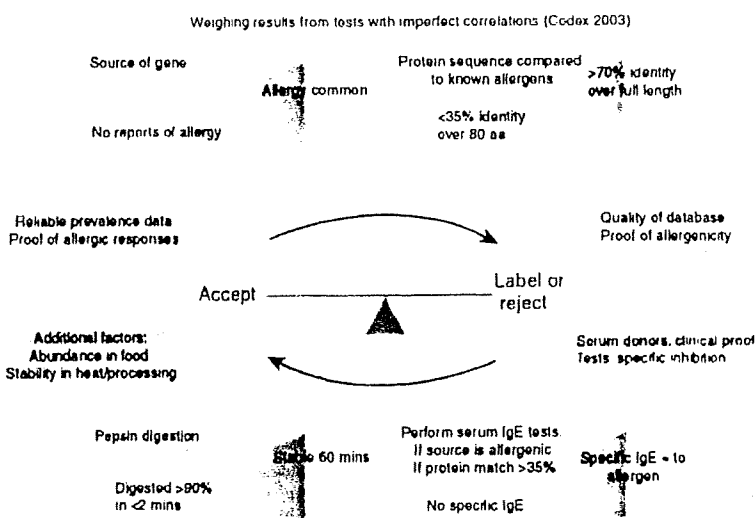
Weighing results from tests with imperfect correlations (Codex 2003)

Source of gene

Allergy common

No reports of allergy

Protein sequence compared to known allergens

>70% identity over full length

<35% identity over 80 aa

Reliable prevalence data
Proof of allergic responses

Quality of database
Proof of allergenicity

Accept

Label or reject

Additional factors:
Abundance in food
Stability in heat/processing

Serum donors, clinical proof
Tests specific inhibition

Pepsin digestion

Stable 60 mins

Digested >90% in <2 mins

Perform serum IgE tests.
If source is allergenic
If protein match >35%

Specific IgE + to allergen

No specific IgE